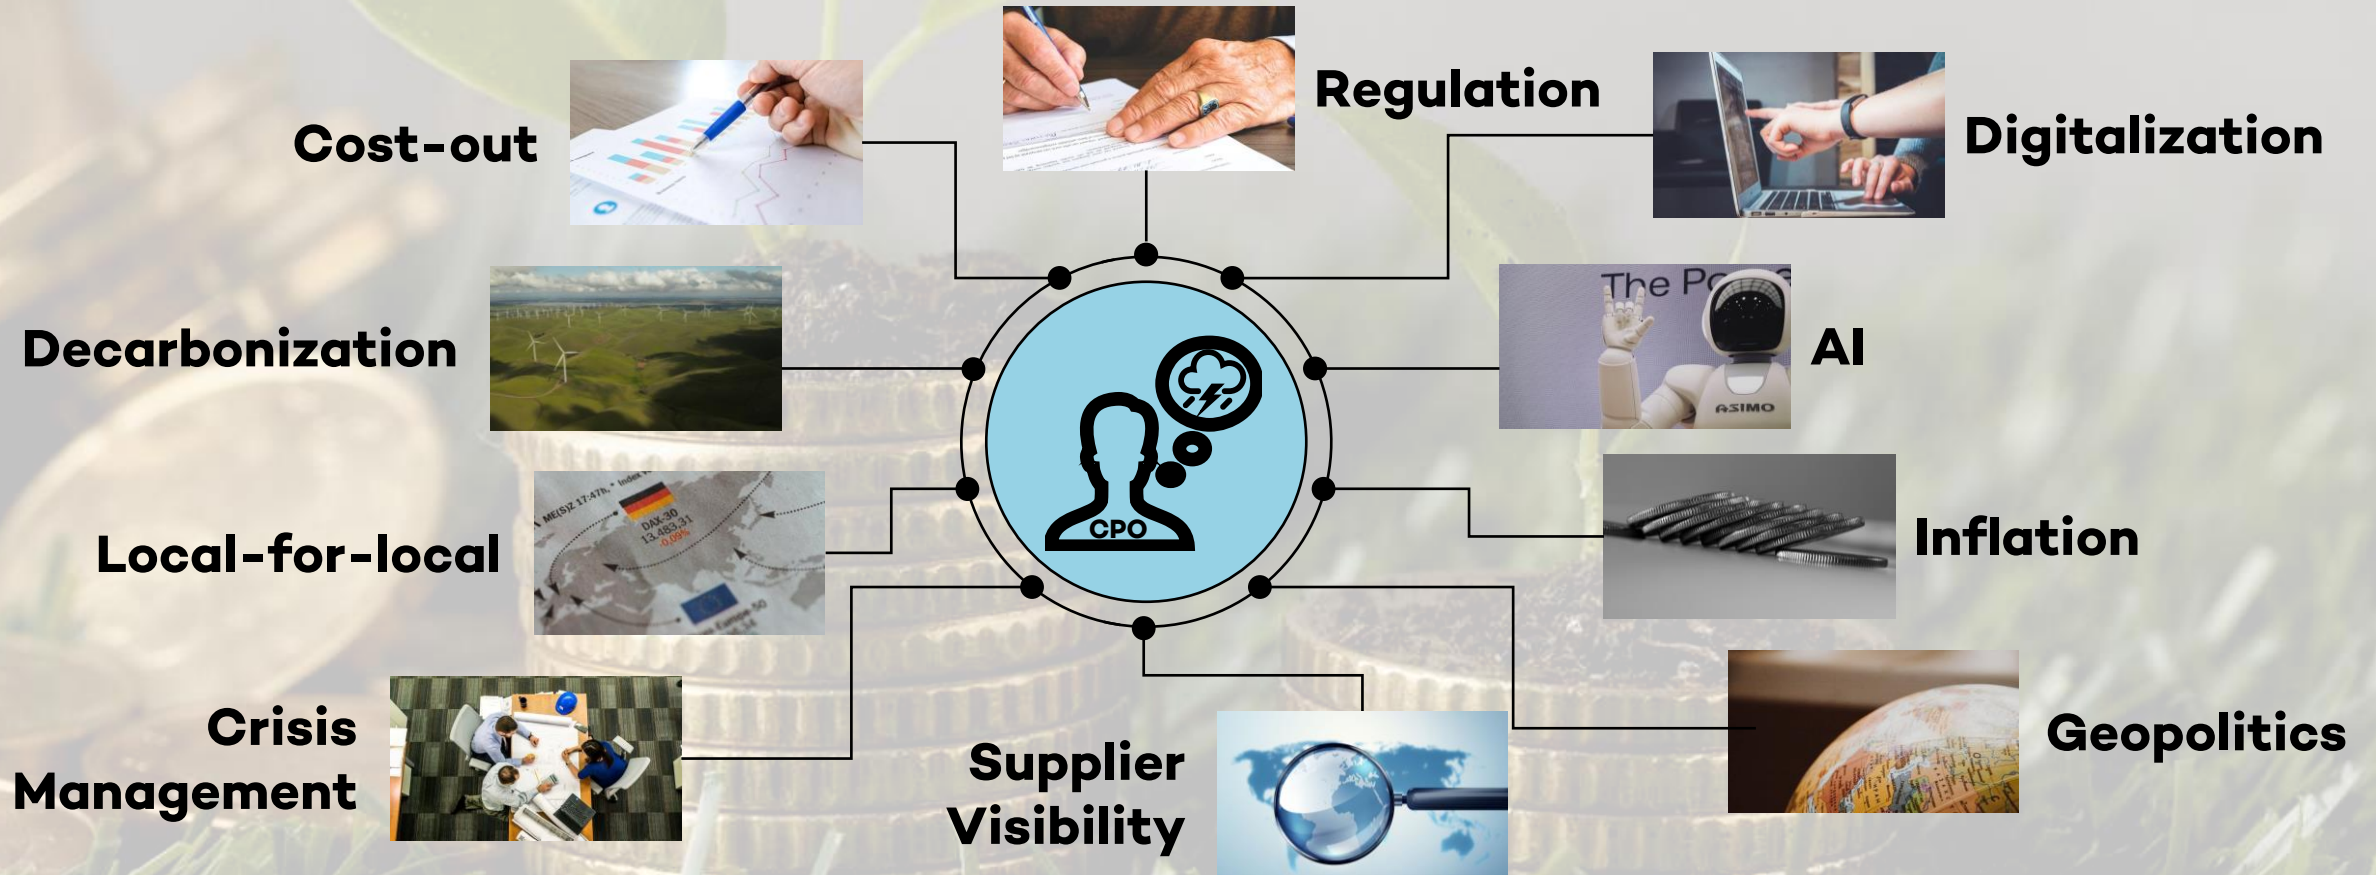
Cost-out

Regulation

Digitalization

Decarbonization

The Po

ASIMO

AI

CPO

ME(S)Z 17:47h, Index

DAX 30
13.483,31
-0,09%

Local-for-local

Inflation

Crisis Management

Supplier Visibility

Geopolitics